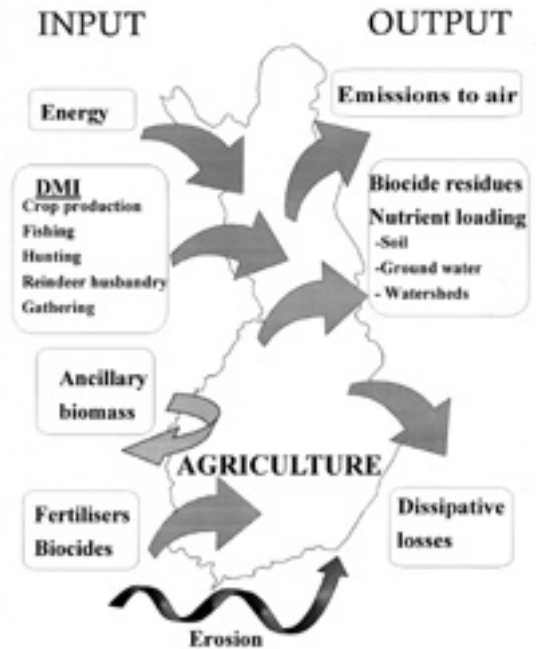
INPUT

OUTPUT

Energy

Emissions to air

DMI
Crop production
Fishing
Hunting
Reindeer husbandry
Gathering

Biocide residues
Nutrient loading
-Soil
-Ground water
- Watersheds

Ancillary biomass

AGRICULTURE

Fertilisers
Biocides

Dissipative losses

Erosion